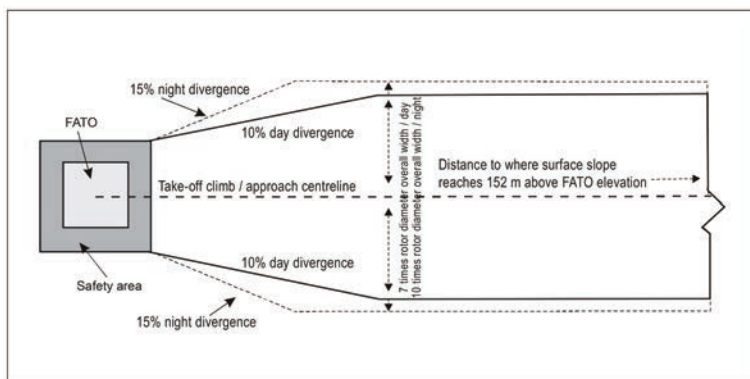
15% night divergence

FATO

10% day divergence

7 times rotor diameter overall width / day
10 times rotor diameter overall width / night

Distance to where surface slope reaches 152 m above FATO elevation

Take-off climb / approach centreline

10% day divergence

Safety area

15% night divergence